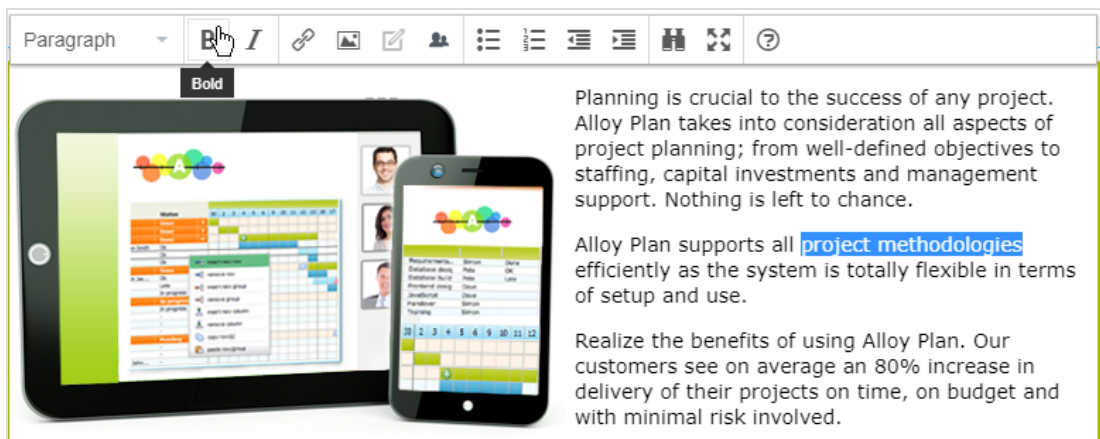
Paragraph B I

Bold

Planning is crucial to the success of any project. Alloy Plan takes into consideration all aspects of project planning; from well-defined objectives to staffing, capital investments and management support. Nothing is left to chance.

Alloy Plan supports all project methodologies efficiently as the system is totally flexible in terms of setup and use.

Realize the benefits of using Alloy Plan. Our customers see on average an 80% increase in delivery of their projects on time, on budget and with minimal risk involved.